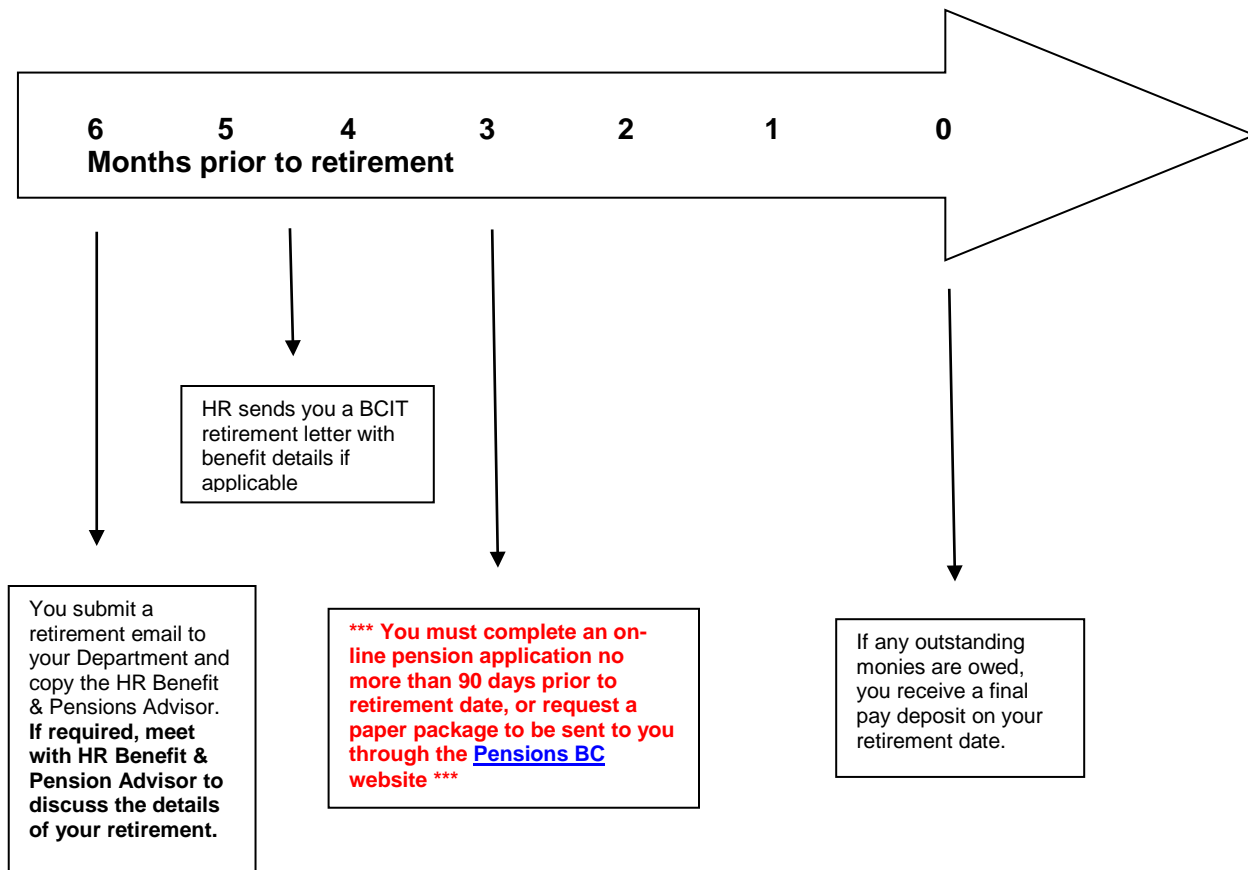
6 5 4 3 2 1 0
Months prior to retirement

HR sends you a BCIT retirement letter with benefit details if applicable

You submit a retirement email to your Department and copy the HR Benefit & Pensions Advisor. **If required, meet with HR Benefit & Pension Advisor to discuss the details of your retirement.**

*** You must complete an online pension application no more than 90 days prior to retirement date, or request a paper package to be sent to you through the Pensions BC website ***

If any outstanding monies are owed, you receive a final pay deposit on your retirement date.